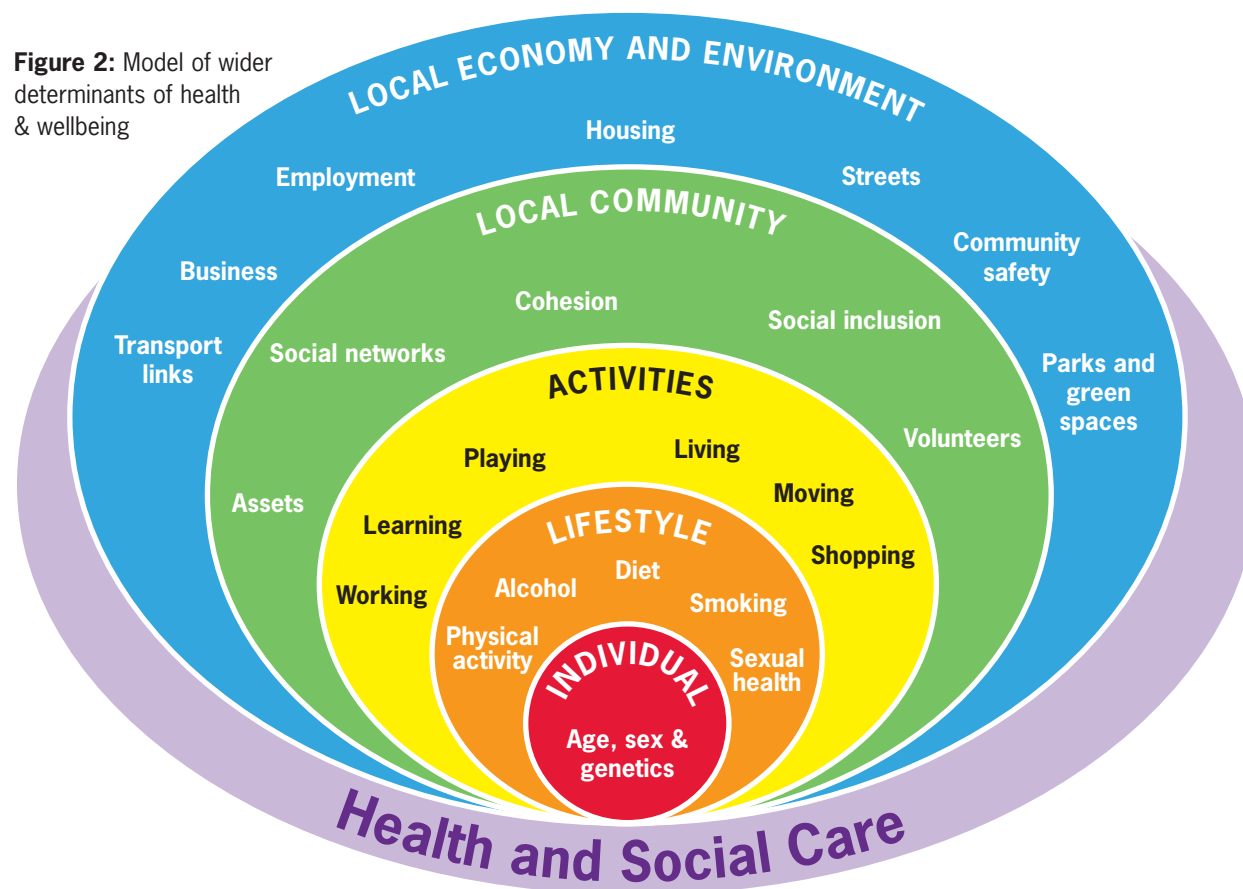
**Figure 2:** Model of wider determinants of health & wellbeing

LOCAL ECONOMY AND ENVIRONMENT

Housing

Employment

Streets

Community safety

Business

Transport links

Parks and green spaces

LOCAL COMMUNITY

Cohesion

Social inclusion

Social networks

Volunteers

Assets

ACTIVITIES

Playing

Living

Moving

Learning

Shopping

Working

LIFESTYLE

Diet

Alcohol

Smoking

Physical activity

Sexual health

INDIVIDUAL

Age, sex & genetics

Health and Social Care